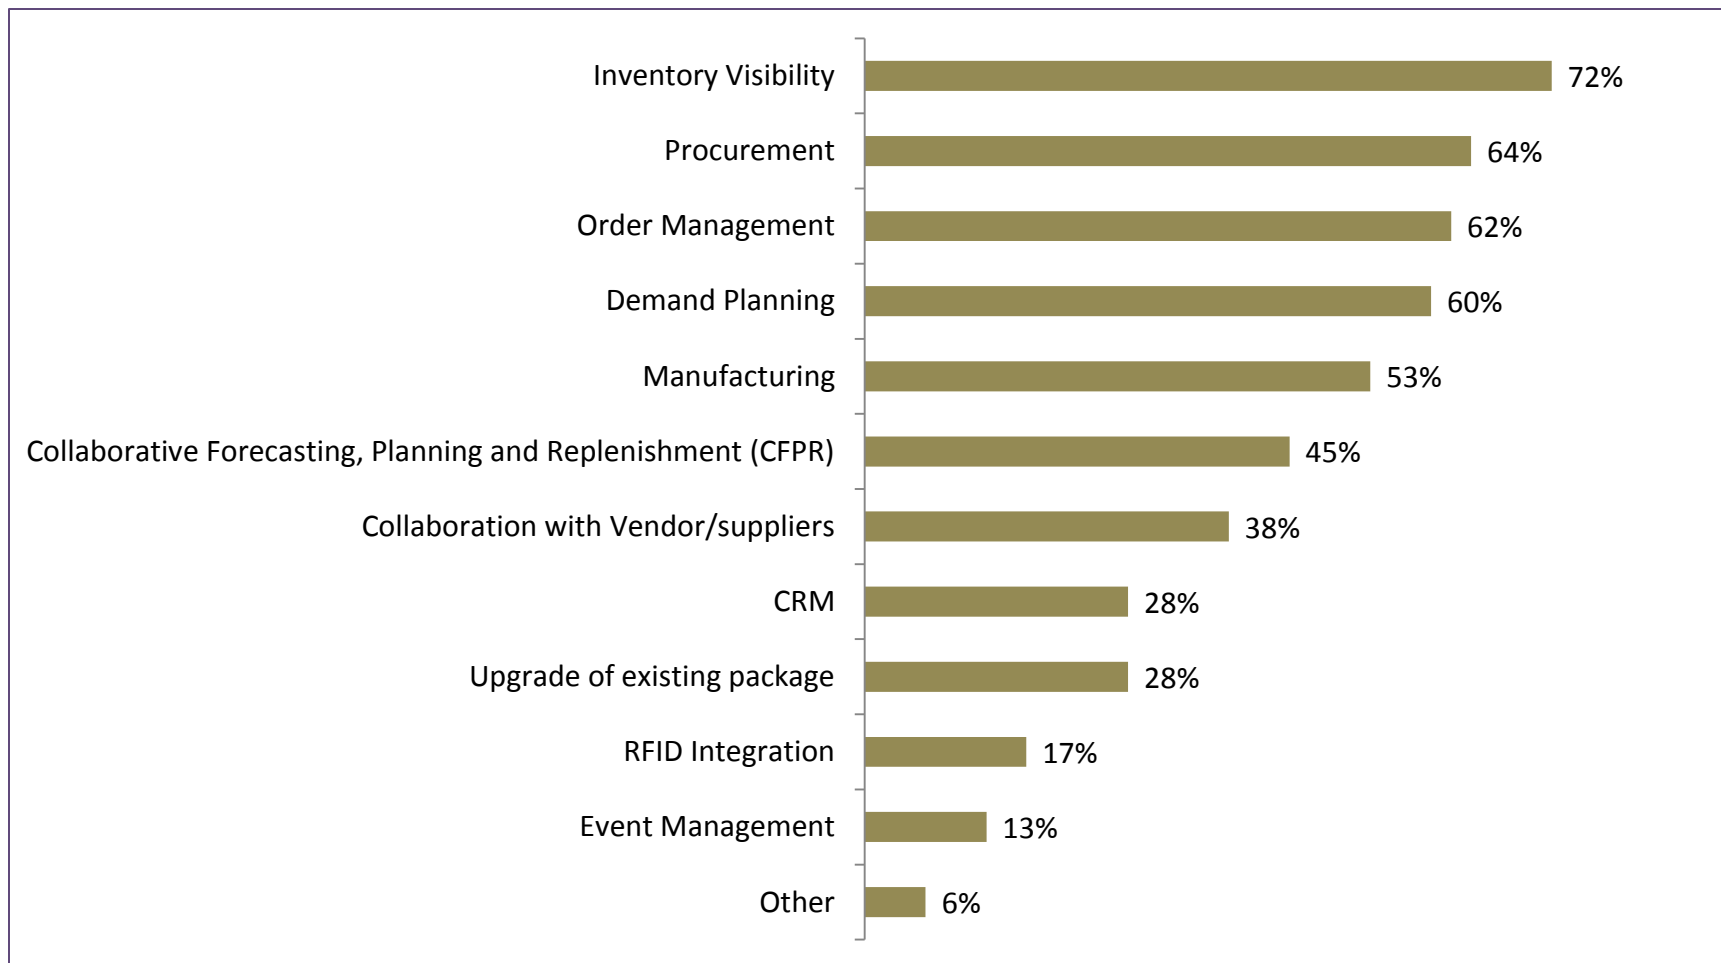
| Category | Value |
|---|---|
| Inventory Visibility | 72% |
| Procurement | 64% |
| Order Management | 62% |
| Demand Planning | 60% |
| Manufacturing | 53% |
| Collaborative Forecasting, Planning and Replenishment (CFPR) | 45% |
| Collaboration with Vendor/suppliers | 38% |
| CRM | 28% |
| Upgrade of existing package | 28% |
| RFID Integration | 17% |
| Event Management | 13% |
| Other | 6% |